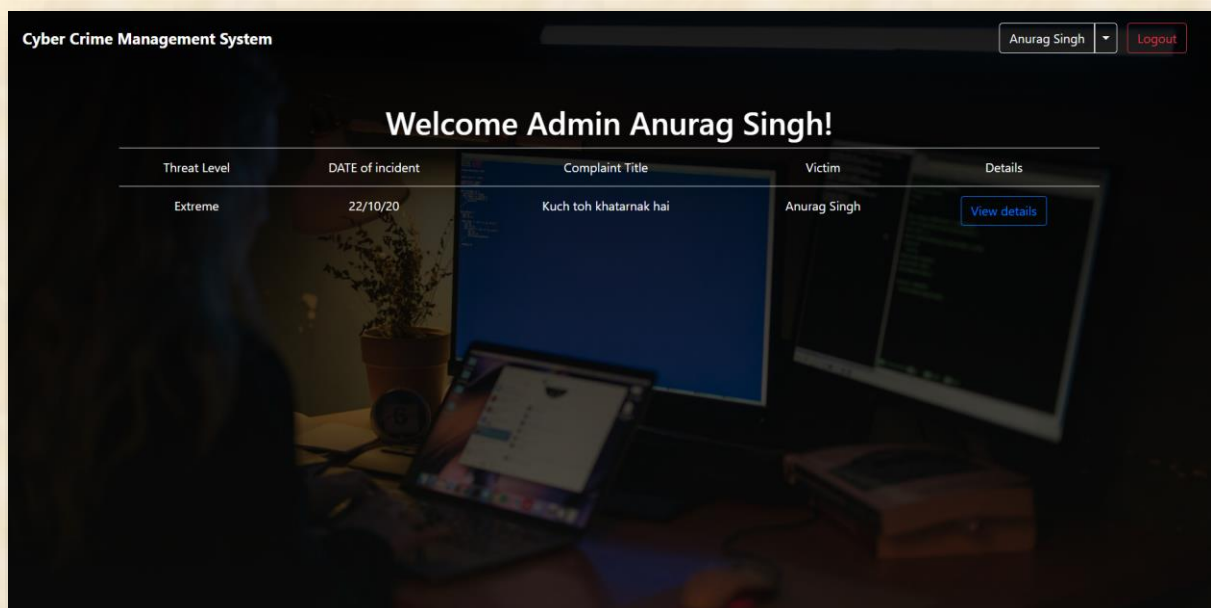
Cyber Crime Management System

Anurag Singh

Logout

Welcome Admin Anurag Singh!

| Threat Level | DATE of incident | Complaint Title | Victim | Details |
|---|---|---|---|---|
| Extreme | 22/10/20 | Kuch toh khatarnak hai | Anurag Singh | View details |